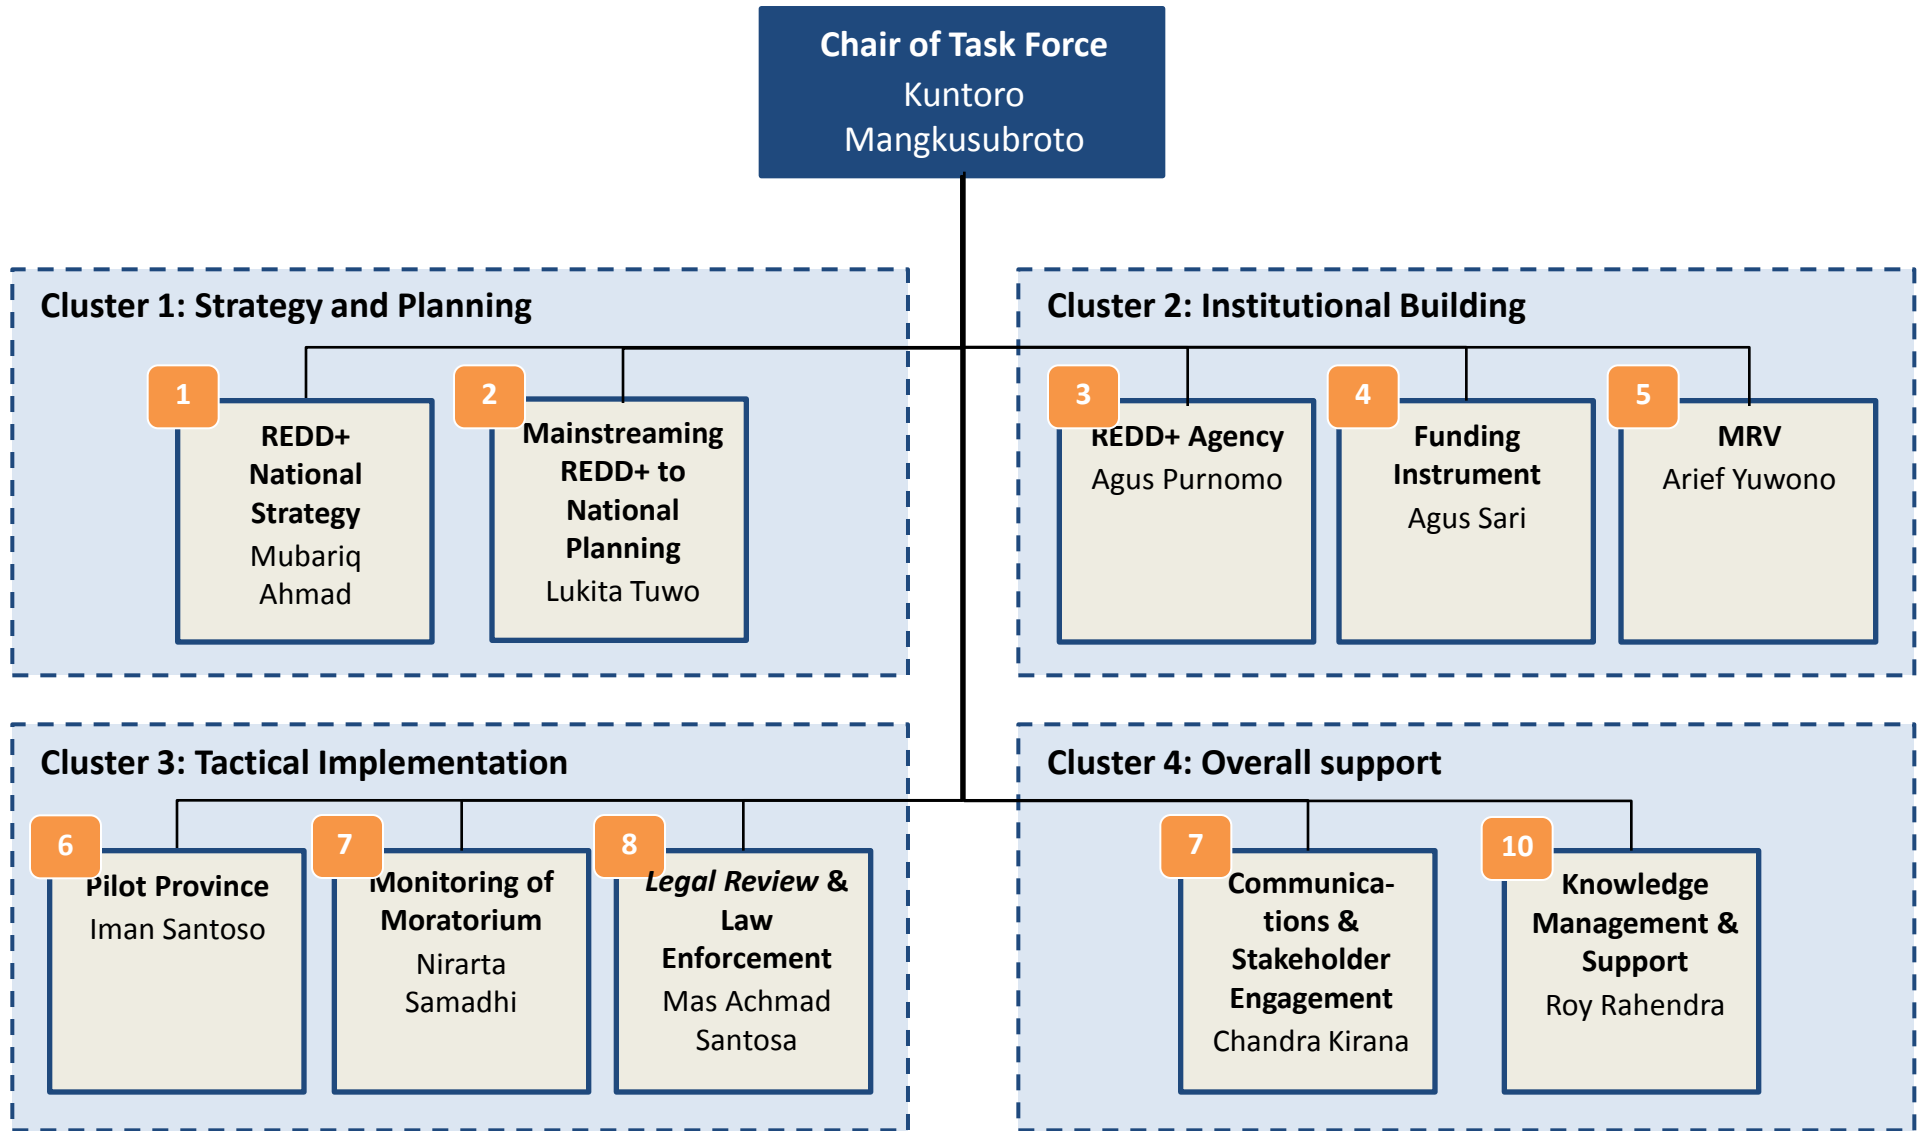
Chair of Task Force
Kuntoro Mangkusubroto

Cluster 1: Strategy and Planning

1
REDD+ National Strategy
Mubariq Ahmad

2
Mainstreaming REDD+ to National Planning
Lukita Tuwo

Cluster 2: Institutional Building

3
REDD+ Agency
Agus Purnomo

4
Funding Instrument
Agus Sari

5
MRV
Arief Yuwono

Cluster 3: Tactical Implementation

6
Pilot Province
Iman Santoso

7
Monitoring of Moratorium
Nirarta Samadhi

8
*Legal Review* & Law Enforcement
Mas Achmad Santosa

Cluster 4: Overall support

7
Communications & Stakeholder Engagement
Chandra Kirana

10
Knowledge Management & Support
Roy Rahendra